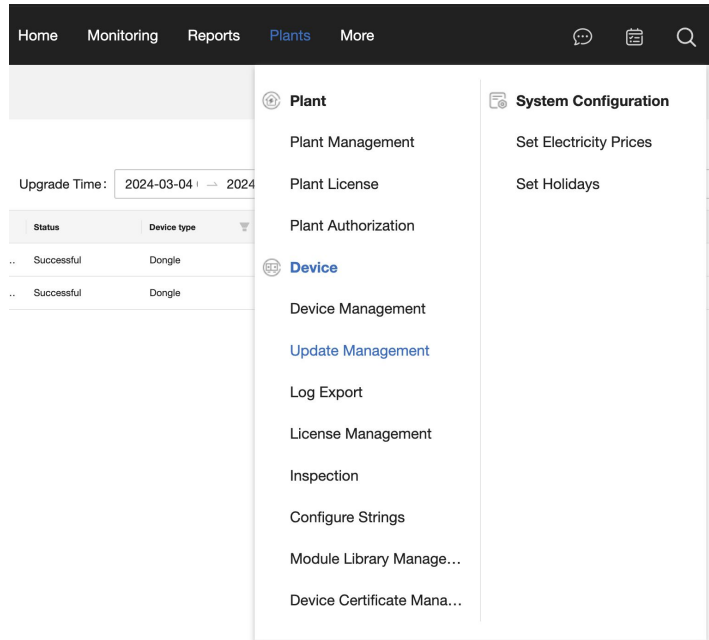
Home Monitoring Reports Plants More

Upgrade Time: 2024-03-04 → 2024

| Status | Device type |
|---|---|
| Successful | Dongle |
| Successful | Dongle |

Plant
Plant Management
Plant License
Plant Authorization
Device
Device Management
Update Management
Log Export
License Management
Inspection
Configure Strings
Module Library Manage...
Device Certificate Mana...

System Configuration
Set Electricity Prices
Set Holidays